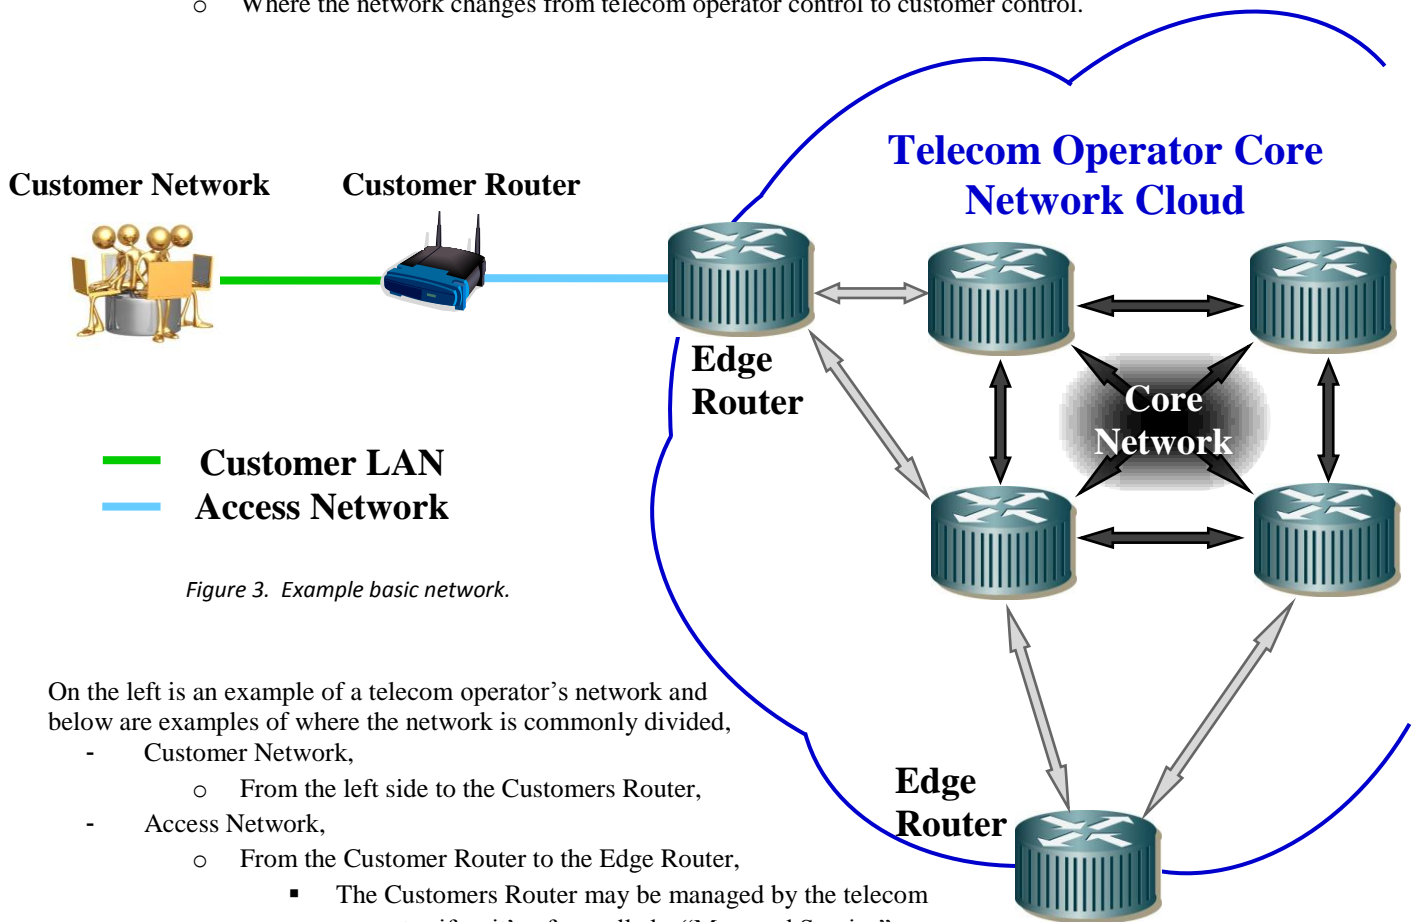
o Where the network changes from telecom operator control to customer control.

Customer Network

Customer Router

Telecom Operator Core Network Cloud

Edge Router

Core Network

Customer LAN

Access Network

Figure 3. Example basic network.

On the left is an example of a telecom operator's network and below are examples of where the network is commonly divided,

- Customer Network,
  o From the left side to the Customers Router,
- Access Network,
  o From the Customer Router to the Edge Router,
    ▪ The Customers Router may be managed by the telecom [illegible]

Edge Router